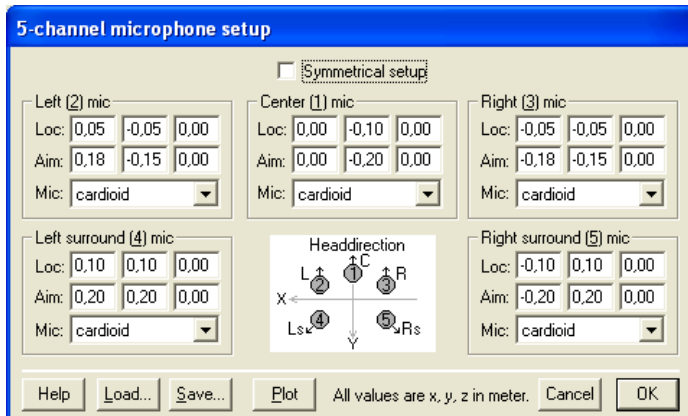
5-channel microphone setup

Symmetrical setup

Left (2) mic
Loc: 0,05 -0,05 0,00
Aim: 0,18 -0,15 0,00
Mic: cardioid

Center (1) mic
Loc: 0,00 -0,10 0,00
Aim: 0,00 -0,20 0,00
Mic: cardioid

Right (3) mic
Loc: -0,05 -0,05 0,00
Aim: -0,18 -0,15 0,00
Mic: cardioid

Left surround (4) mic
Loc: 0,10 0,10 0,00
Aim: 0,20 0,20 0,00
Mic: cardioid

Headdirection
C
L 2 1 3 R
X
Ls 4 5 Rs
Y

Right surround (5) mic
Loc: -0,10 0,10 0,00
Aim: -0,20 0,20 0,00
Mic: cardioid

Help Load... Save... Plot All values are x, y, z in meter. Cancel OK